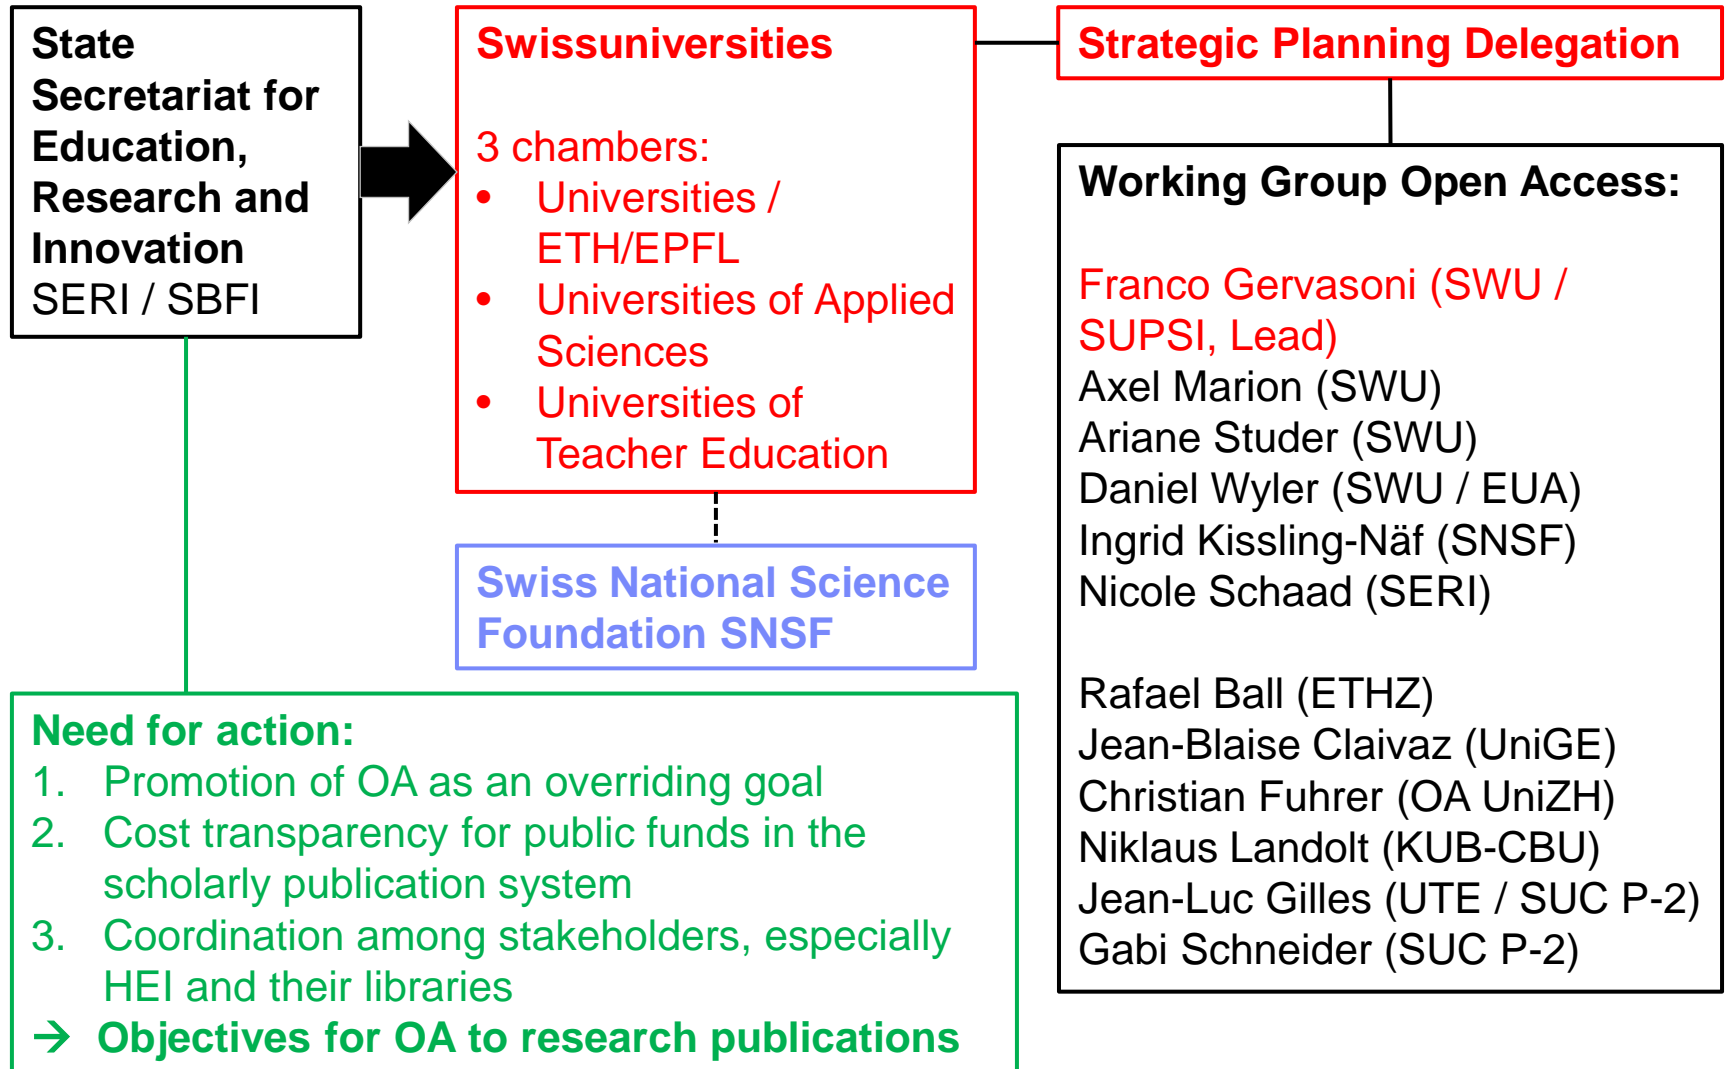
State Secretariat for Education, Research and Innovation
SERI / SBFI

Swissuniversities

3 chambers:
- Universities / ETH/EPFL
- Universities of Applied Sciences
- Universities of Teacher Education

Strategic Planning Delegation

Working Group Open Access:

Franco Gervasoni (SWU / SUPSI, Lead)
Axel Marion (SWU)
Ariane Studer (SWU)
Daniel Wyler (SWU / EUA)
Ingrid Kissling-Näf (SNSF)
Nicole Schaad (SERI)

Rafael Ball (ETHZ)
Jean-Blaise Claivaz (UniGE)
Christian Fuhrer (OA UniZH)
Niklaus Landolt (KUB-CBU)
Jean-Luc Gilles (UTE / SUC P-2)
Gabi Schneider (SUC P-2)

Swiss National Science Foundation SNSF

Need for action:
1. Promotion of OA as an overriding goal
2. Cost transparency for public funds in the scholarly publication system
3. Coordination among stakeholders, especially HEI and their libraries
→ Objectives for OA to research publications